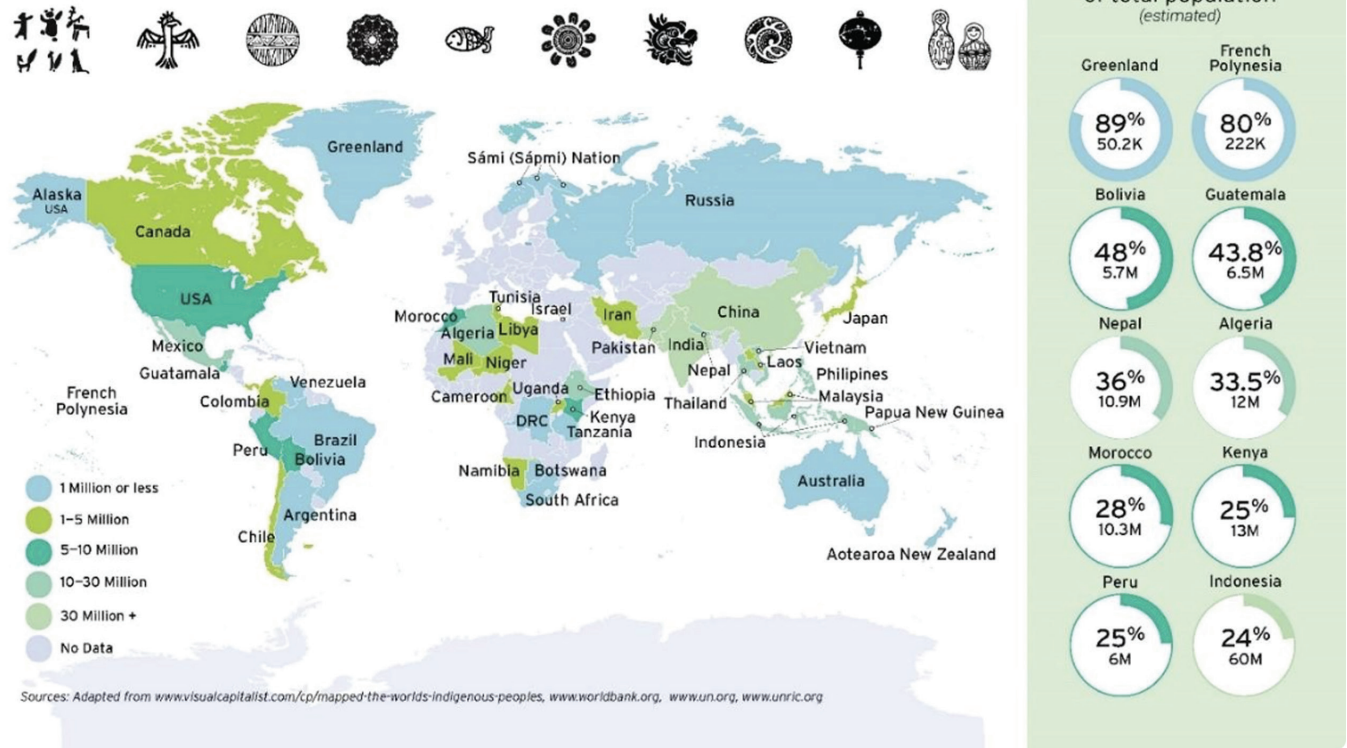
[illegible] total population
(estimated)

Greenland
89%
50.2K

French Polynesia
80%
222K

Bolivia
48%
5.7M

Guatemala
43.8%
6.5M

Nepal
36%
10.9M

Algeria
33.5%
12M

Morocco
28%
10.3M

Kenya
25%
13M

Peru
25%
6M

Indonesia
24%
60M

Greenland
Sámi (Sápmi) Nation
Russia
Alaska
USA
Canada
USA
Mexico
Guatamala
French Polynesia
Venezuela
Colombia
Peru
Brazil
Bolivia
Argentina
Chile
Tunisia
Israel
Morocco
Algeria
Libya
Mali
Niger
Iran
Pakistan
India
Nepal
China
Japan
Vietnam
Laos
Philipines
Malaysia
Thailand
Papua New Guinea
Indonesia
Cameroon
Uganda
Ethiopia
Kenya
DRC
Tanzania
Namibia
Botswana
South Africa
Australia
Aotearoa New Zealand

1 Million or less
1–5 Million
5–10 Million
10–30 Million
30 Million +
No Data

Sources: Adapted from www.visualcapitalist.com/cp/mapped-the-worlds-indigenous-peoples, www.worldbank.org, www.un.org, www.unric.org